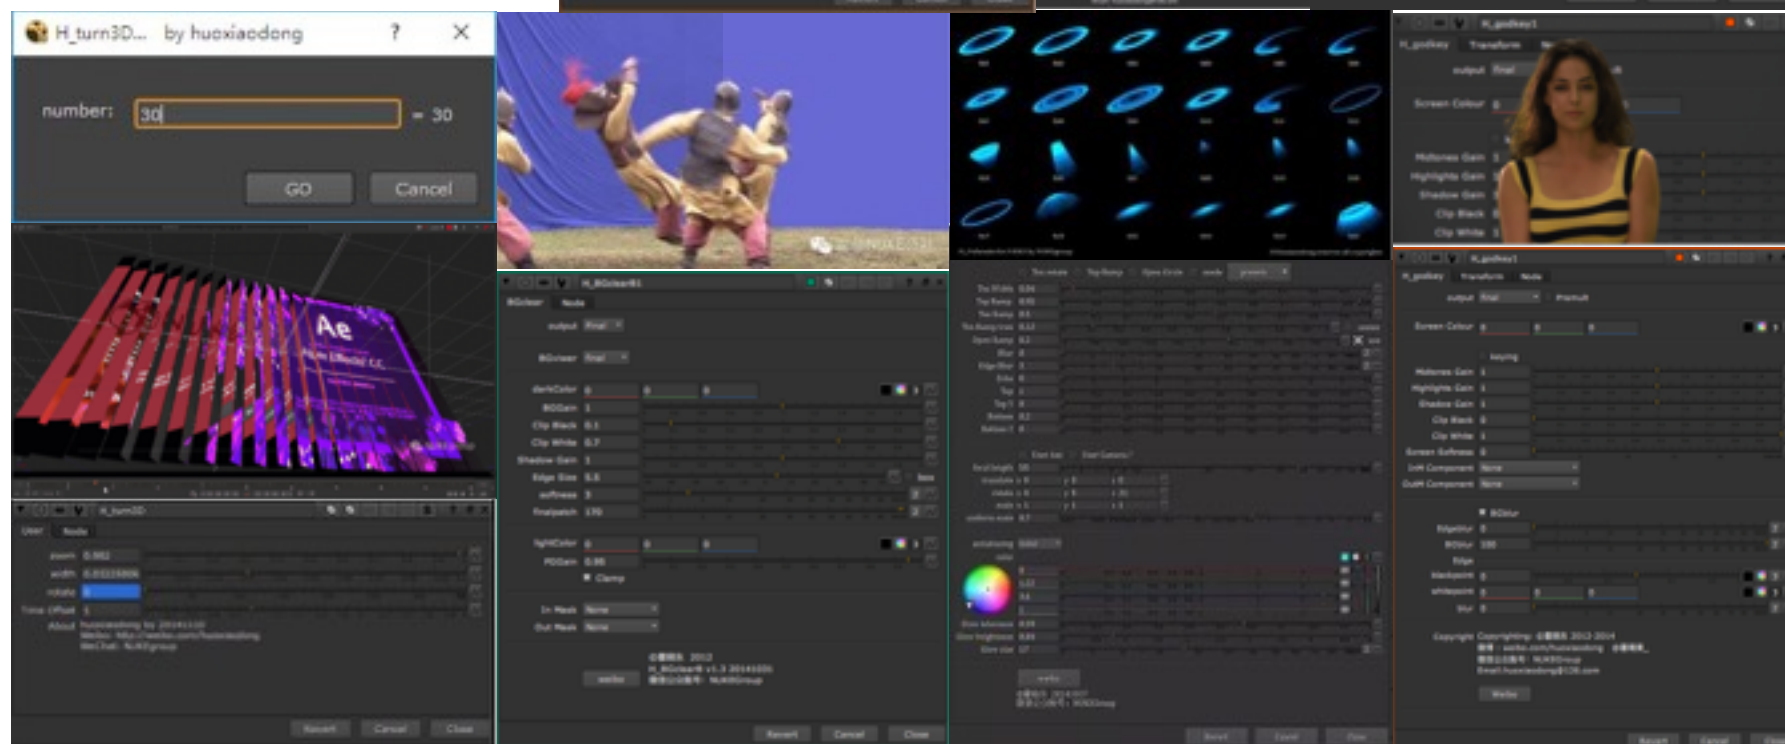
H_turn3D... by huoxiaodong ? ×

number: 30 = 30

GO Cancel

H_turn3D

User Node

zoom 0.982

width 0.03215806

rotate 0

Time Offset 1

About huoxiaodong by 20141110

Revert Cancel Close

H_BGclearR1

BGclear Node

output Final

BGclear Final

darkColor 0 0 0

BGGain 1

Clip Black 0.1

Clip White 0.7

Shadow Gain 1

Edge Size 5.5

softness 3

finalpatch 170

lightColor 0 0 0

FGGain 0.95

Clamp

In Mask None

Out Mask None

Revert Cancel Close

H_godkey1

H_godkey Transform Node

output Final

Screen Colour 0

Midtones Gain

Highlights Gain

Shadow Gain

Clip Black

Clip White

H_godkey1

H_godkey Transform Node

output Final

Screen Colour 0 0 0

Midtones Gain 1

Highlights Gain 1

Shadow Gain 1

Clip Black 0

Clip White 1

Screen Softness 0

Inm Component None

OutM Component None

BGblur

Edgeblur 0

BGblur 100

Edge

blackpoint 0

whitepoint 0 0 0

blur 0

Revert Cancel Close